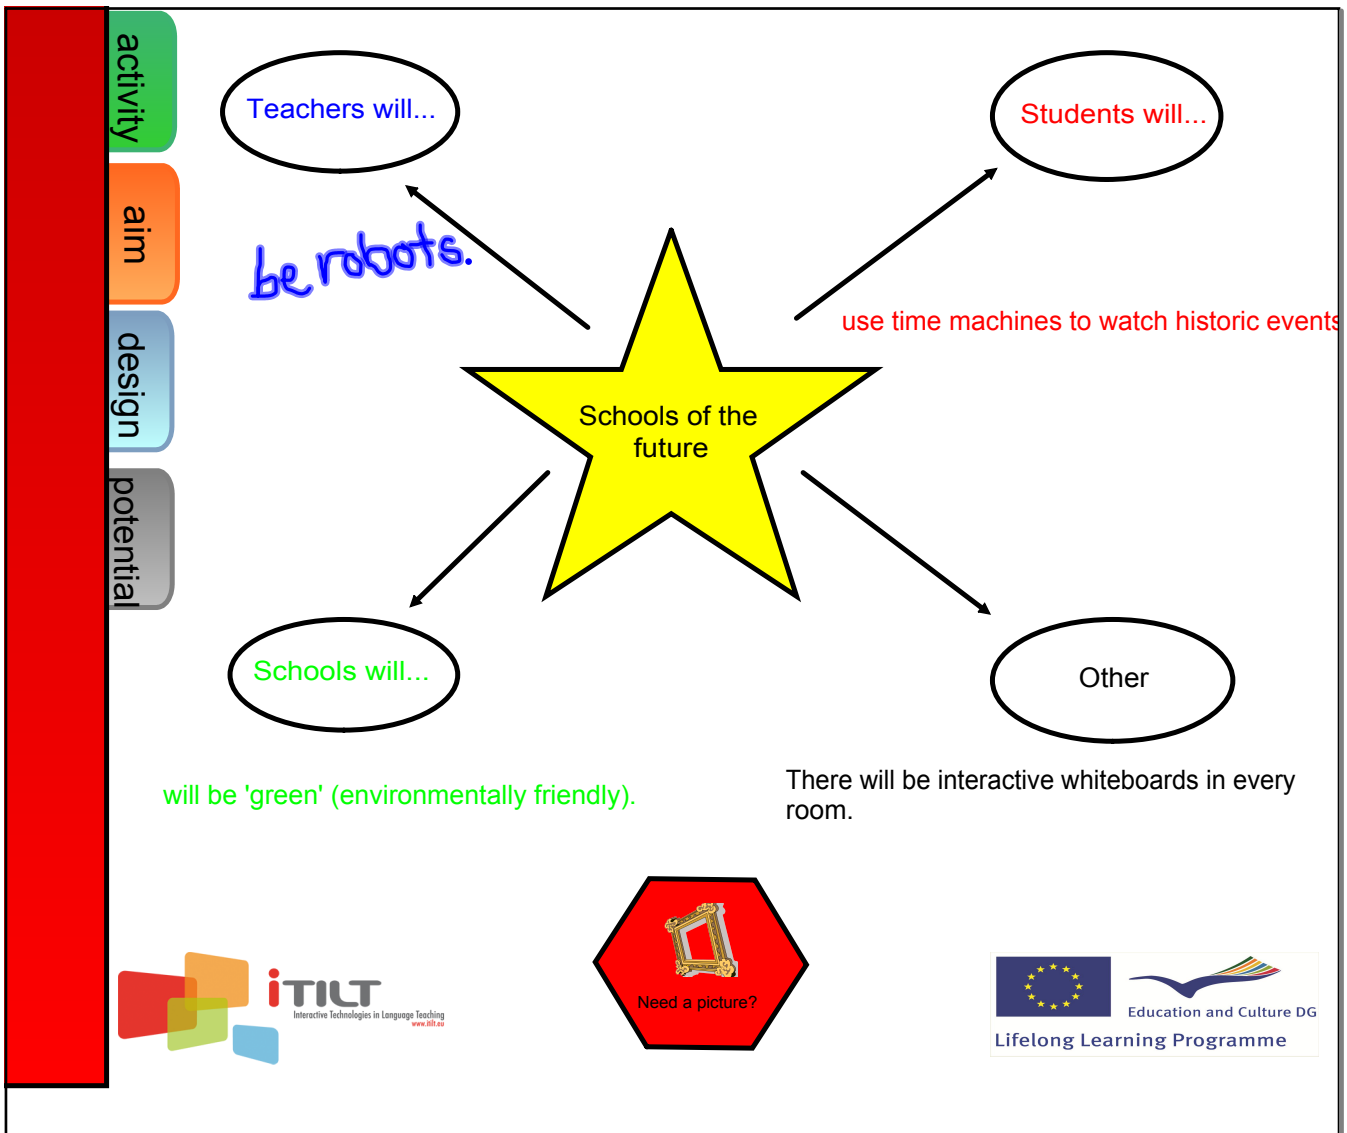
activity

aim

design

potential

Teachers will...

Students will...

be robots.

use time machines to watch historic events

Schools of the future

Schools will...

Other

will be 'green' (environmentally friendly).

There will be interactive whiteboards in every room.

Need a picture?

iTILT
Interactive Technologies in Language Teaching
www.itilt.eu

Education and Culture DG
Lifelong Learning Programme